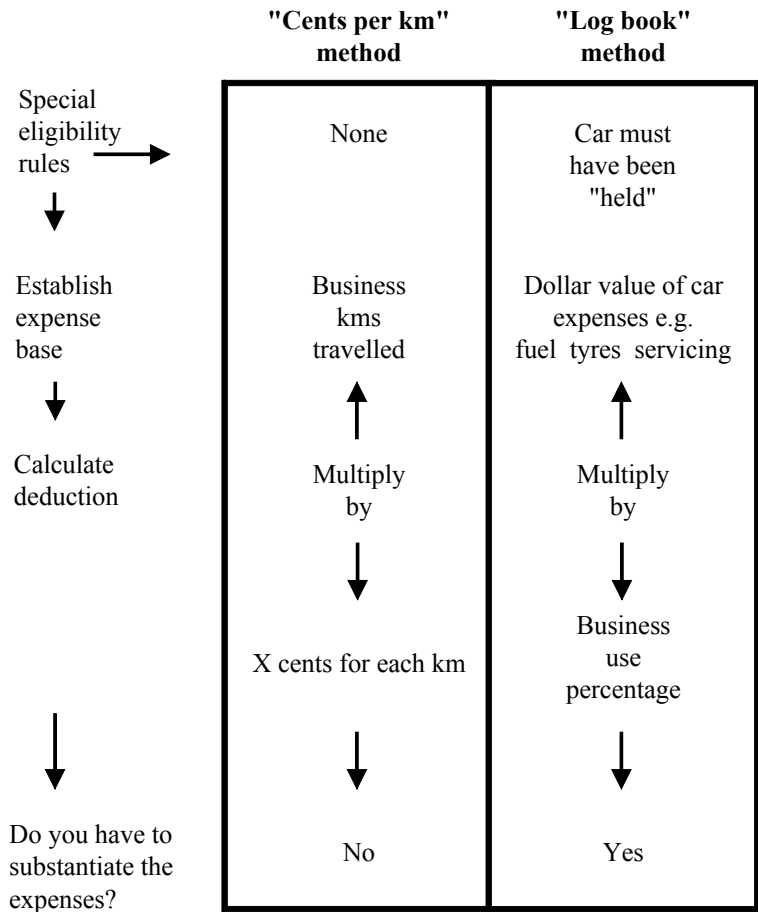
| | "Cents per km" method | "Log book" method |
|---|---|---|
| Special eligibility rules | None | Car must have been "held" |
| Establish expense base | Business kms travelled | Dollar value of car expenses e.g. fuel tyres servicing |
| Calculate deduction | Multiply by | Multiply by |
| | X cents for each km | Business use percentage |
| Do you have to substantiate the expenses? | No | Yes |